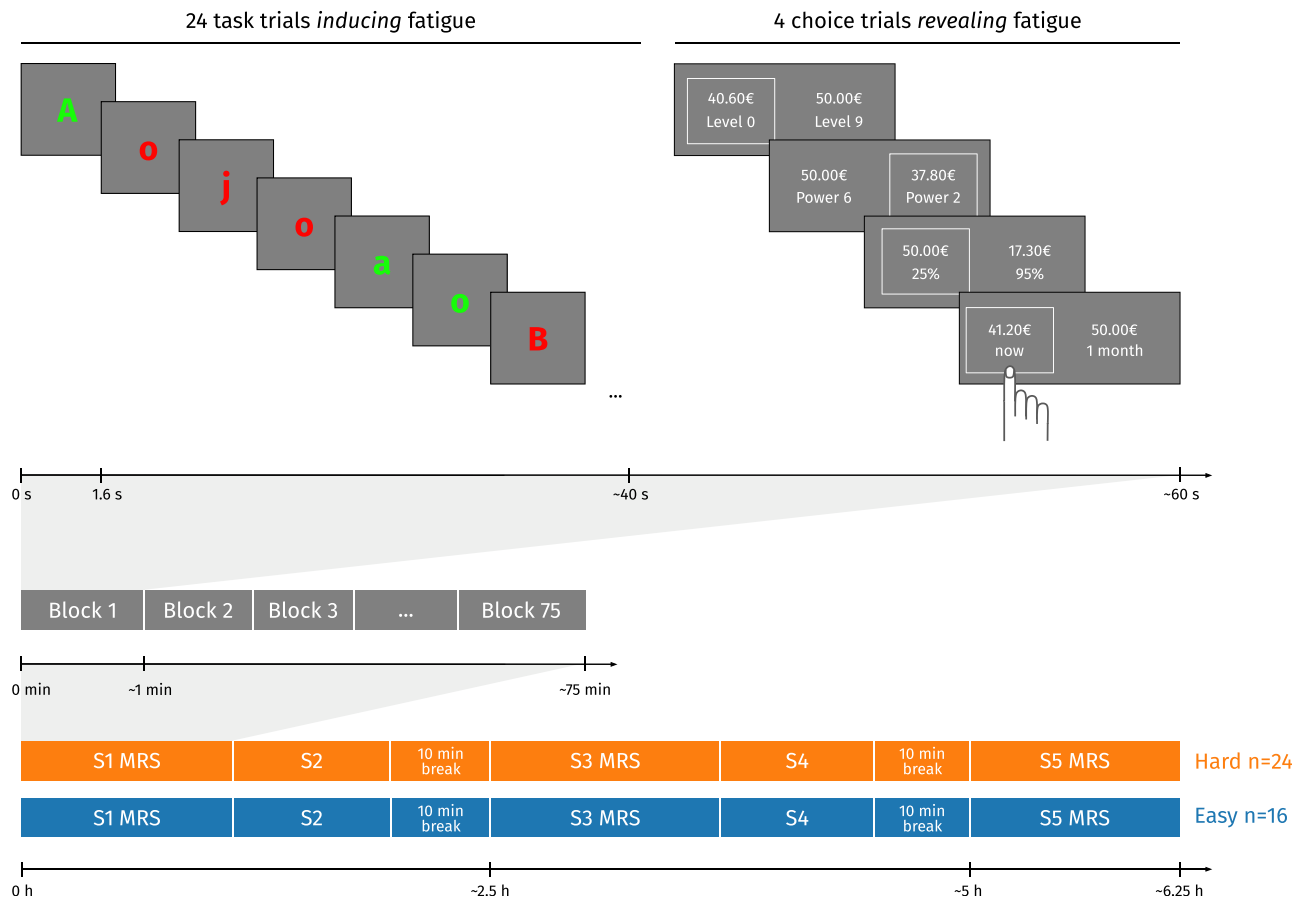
24 task trials *inducing* fatigue

4 choice trials *revealing* fatigue

A
o
j
o
a
o
B
...

40.60€
Level 0

50.00€
Level 9

50.00€
Power 6

37.80€
Power 2

50.00€
25%

17.30€
95%

41.20€
now

50.00€
1 month

0 s
1.6 s
~40 s
~60 s

| Block 1 | Block 2 | Block 3 | ... | Block 75 |
|---|---|---|---|---|

0 min
~1 min
~75 min

| S1 MRS | S2 | 10 min break | S3 MRS | S4 | 10 min break | S5 MRS |
|---|---|---|---|---|---|---|

Hard n=24

| S1 MRS | S2 | 10 min break | S3 MRS | S4 | 10 min break | S5 MRS |
|---|---|---|---|---|---|---|

Easy n=16

0 h
~2.5 h
~5 h
~6.25 h